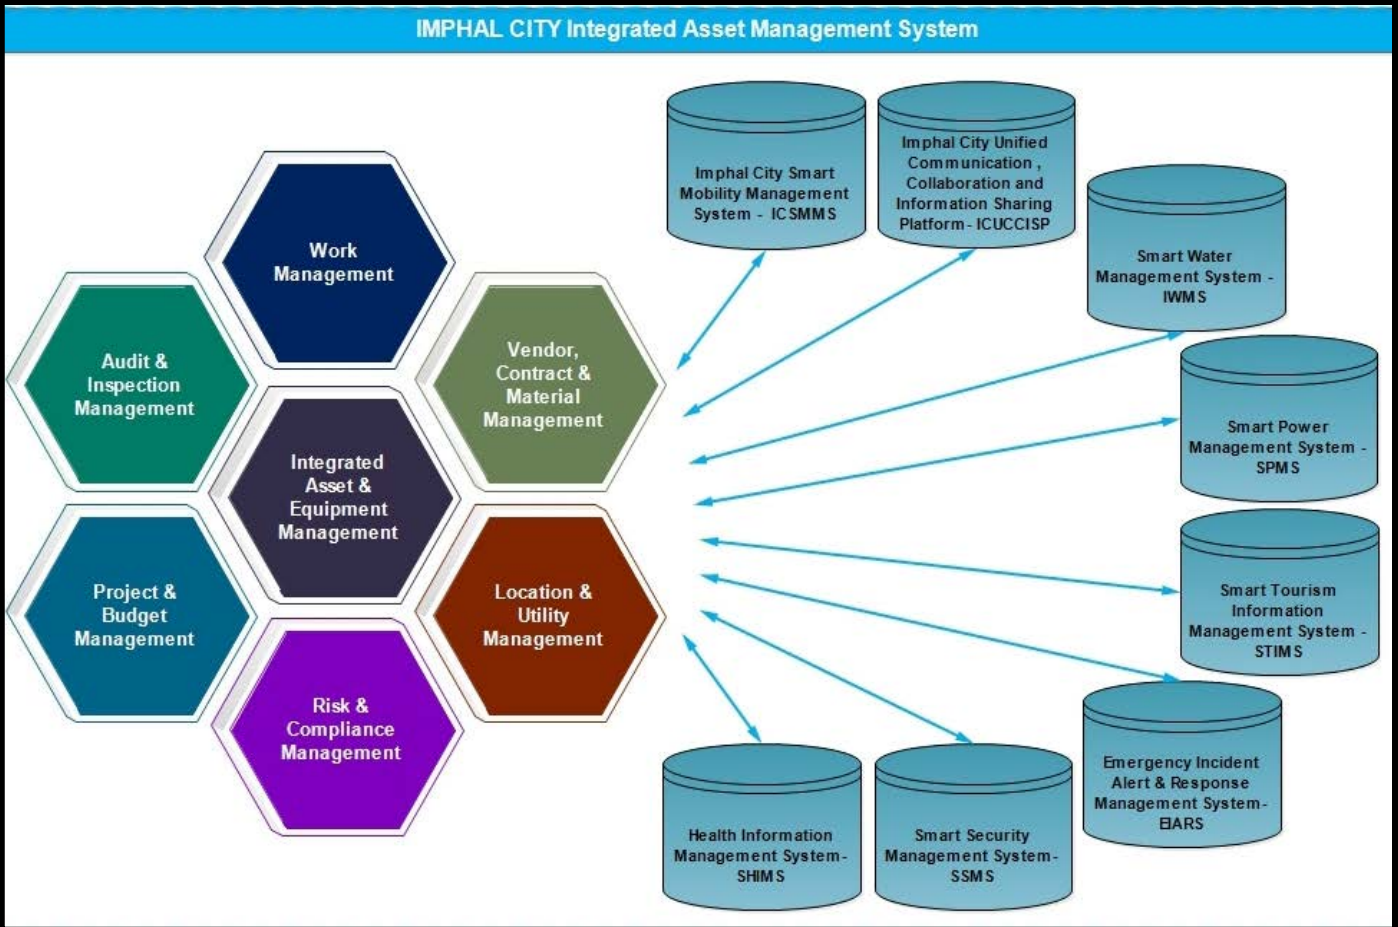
IMPHAL CITY Integrated Asset Management System

Work Management

Audit & Inspection Management

Vendor, Contract & Material Management

Integrated Asset & Equipment Management

Project & Budget Management

Location & Utility Management

Risk & Compliance Management

Imphal City Smart Mobility Management System - ICSMMS

Imphal City Unified Communication, Collaboration and Information Sharing Platform - ICUCCISP

Smart Water Management System - IWMS

Smart Power Management System - SPMS

Smart Tourism Information Management System - STIMS

Emergency Incident Alert & Response Management System - EIARS

Health Information Management System - SHIMS

Smart Security Management System - SSMS